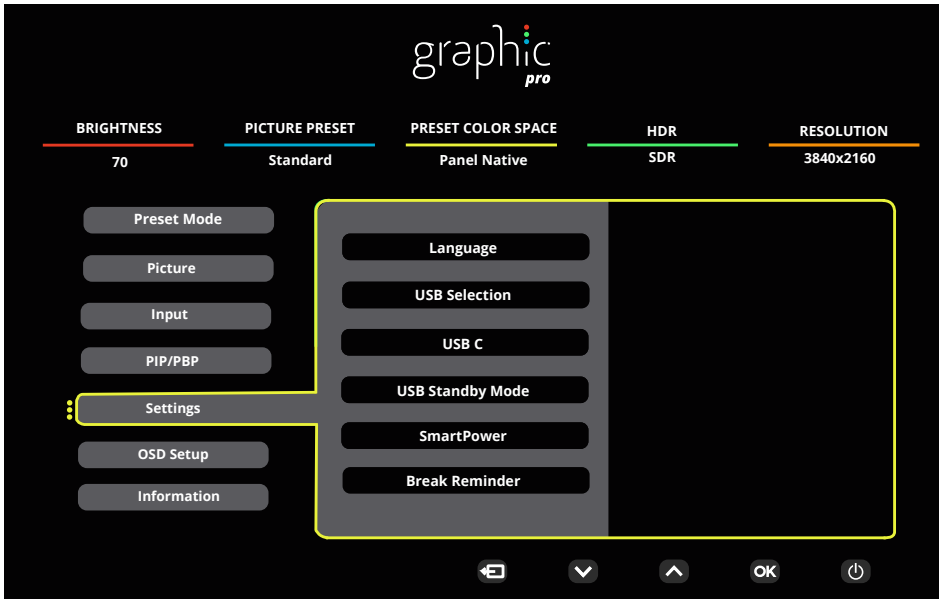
graphic pro

| BRIGHTNESS | PICTURE PRESET | PRESET COLOR SPACE | HDR | RESOLUTION |
|---|---|---|---|---|
| 70 | Standard | Panel Native | SDR | 3840x2160 |

Preset Mode
Picture
Input
PIP/PBP
Settings
OSD Setup
Information

Language
USB Selection
USB C
USB Standby Mode
SmartPower
Break Reminder

OK